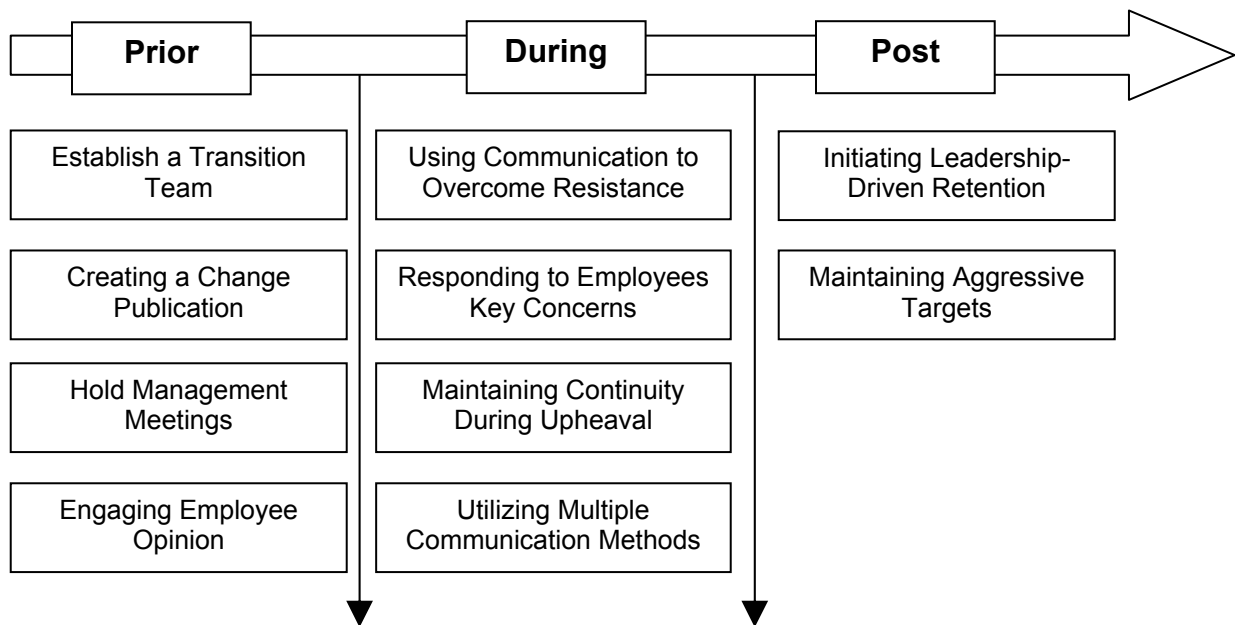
Prior

Establish a Transition Team

Creating a Change Publication

Hold Management Meetings

Engaging Employee Opinion

During

Using Communication to Overcome Resistance

Responding to Employees Key Concerns

Maintaining Continuity During Upheaval

Utilizing Multiple Communication Methods

Post

Initiating Leadership-Driven Retention

Maintaining Aggressive Targets